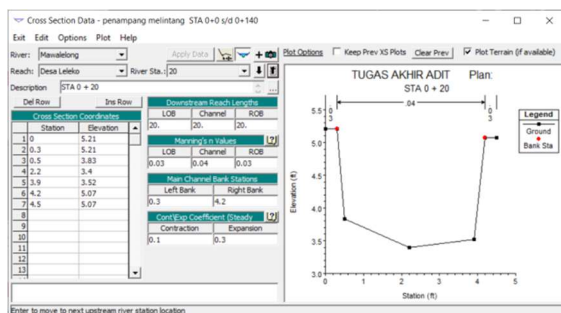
Cross Section Data - penampang melintang STA 0+0 s/d 0+140

Exit Edit Options Plot Help

River: Mawalelong

Apply Data

Reach: Desa Leleko

River Sta.: 20

Description STA 0 + 20

Del Row

Ins Row

Cross Section Coordinates

|  | Station | Elevation |
|---|---|---|
| 1 | 0 | 5.21 |
| 2 | 0.3 | 5.21 |
| 3 | 0.5 | 3.83 |
| 4 | 2.2 | 3.4 |
| 5 | 3.9 | 3.52 |
| 6 | 4.2 | 5.07 |
| 7 | 4.5 | 5.07 |
| 8 |  |  |
| 9 |  |  |
| 10 |  |  |
| 11 |  |  |
| 12 |  |  |
| 13 |  |  |

Downstream Reach Lengths

| LOB | Channel | ROB |
|---|---|---|
| 20. | 20. | 20. |

Manning's n Values

| LOB | Channel | ROB |
|---|---|---|
| 0.03 | 0.04 | 0.03 |

Main Channel Bank Stations

| Left Bank | Right Bank |
|---|---|
| 0.3 | 4.2 |

Cont\Exp Coefficient (Steady

| Contraction | Expansion |
|---|---|
| 0.1 | 0.3 |

Plot Options Keep Prev XS Plots Clear Prev Plot Terrain (if available)

TUGAS AKHIR ADIT Plan:

STA 0 + 20

.04

0 3

0 3

Legend

Ground

Bank Sta

Elevation (ft)

5.5

5.0

4.5

4.0

3.5

3.0

0 1 2 3 4 5

Station (ft)

Enter to move to next upstream river station location